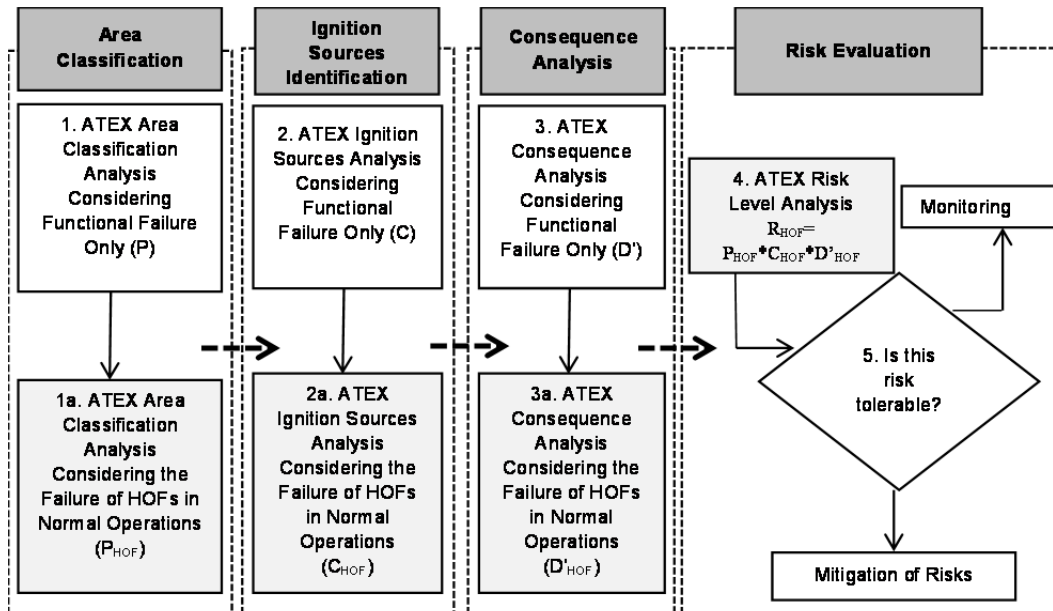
Area Classification

1. ATEX Area Classification Analysis Considering Functional Failure Only (P)

1a. ATEX Area Classification Analysis Considering the Failure of HOFs in Normal Operations ($P_{HOF}$)

Ignition Sources Identification

2. ATEX Ignition Sources Analysis Considering Functional Failure Only (C)

2a. ATEX Ignition Sources Analysis Considering the Failure of HOFs in Normal Operations ($C_{HOF}$)

Consequence Analysis

3. ATEX Consequence Analysis Considering Functional Failure Only (D')

3a. ATEX Consequence Analysis Considering the Failure of HOFs in Normal Operations ($D'_{HOF}$)

Risk Evaluation

4. ATEX Risk Level Analysis $R_{HOF}= P_{HOF}*C_{HOF}*D'_{HOF}$

Monitoring

5. Is this risk tolerable?

Mitigation of Risks